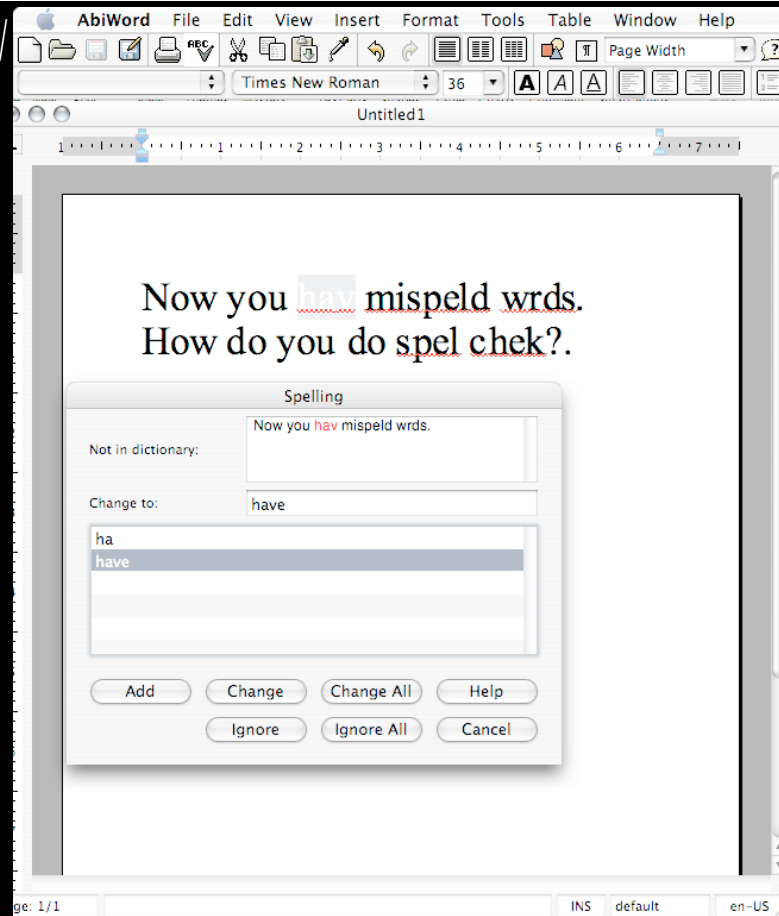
AbiWord File Edit View Insert Format Tools Table Window Help

Page Width

Times New Roman 36

Untitled1

1 2 3 4 5 6 7

Now you hav mispeld wrds.
How do you do spel chek?.

Spelling

Not in dictionary: Now you hav mispeld wrds.

Change to: have

ha
have

Add Change Change All Help

Ignore Ignore All Cancel

ge: 1/1 INS default en-US